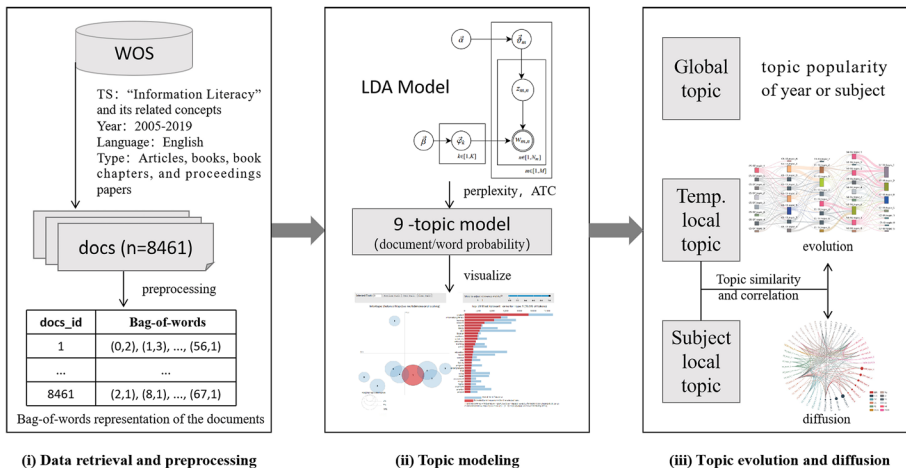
WOS

TS: "Information Literacy" and its related concepts
Year: 2005-2019
Language: English
Type: Articles, books, book chapters, and proceedings papers

docs (n=8461)

preprocessing

| docs_id | Bag-of-words |
|---|---|
| 1 | (0,2), (1,3), ..., (56,1) |
| ... | ... |
| 8461 | (2,1), (8,1), ..., (67,1) |

Bag-of-words representation of the documents

(i) Data retrieval and preprocessing

LDA Model

$\vec{\alpha}$ $\vec{\vartheta}_m$ $z_{m,n}$ $w_{m,n}$ $\vec{\beta}$ $\vec{\varphi}_k$ $k\in[1,K]$ $n\in[1,N_m]$ $m\in[1,M]$

perplexity, ATC

9 -topic model
(document/word probability)

visualize

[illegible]

(ii) Topic modeling

Global topic

topic popularity of year or subject

Temp. local topic

evolution

Topic similarity and correlation

Subject local topic

diffusion

(iii) Topic evolution and diffusion